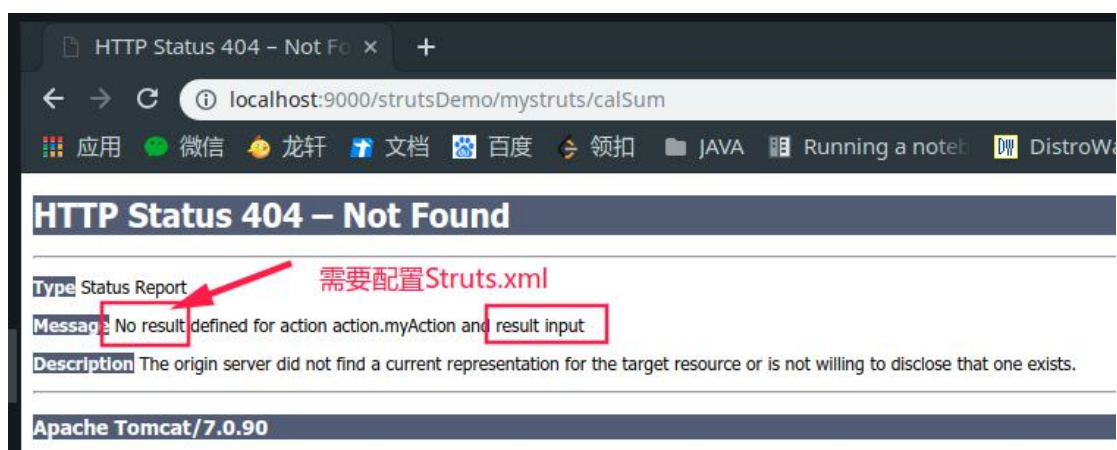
HTTP Status 404 – Not Fo ×
+
localhost:9000/strutsDemo/mystruts/calSum
应用 微信 龙轩 文档 百度 领扣 JAVA Running a noteb DistroWa

HTTP Status 404 – Not Found

Type Status Report

需要配置Struts.xml

Message No result defined for action action.myAction and result input

Description The origin server did not find a current representation for the target resource or is not willing to disclose that one exists.

Apache Tomcat/7.0.90